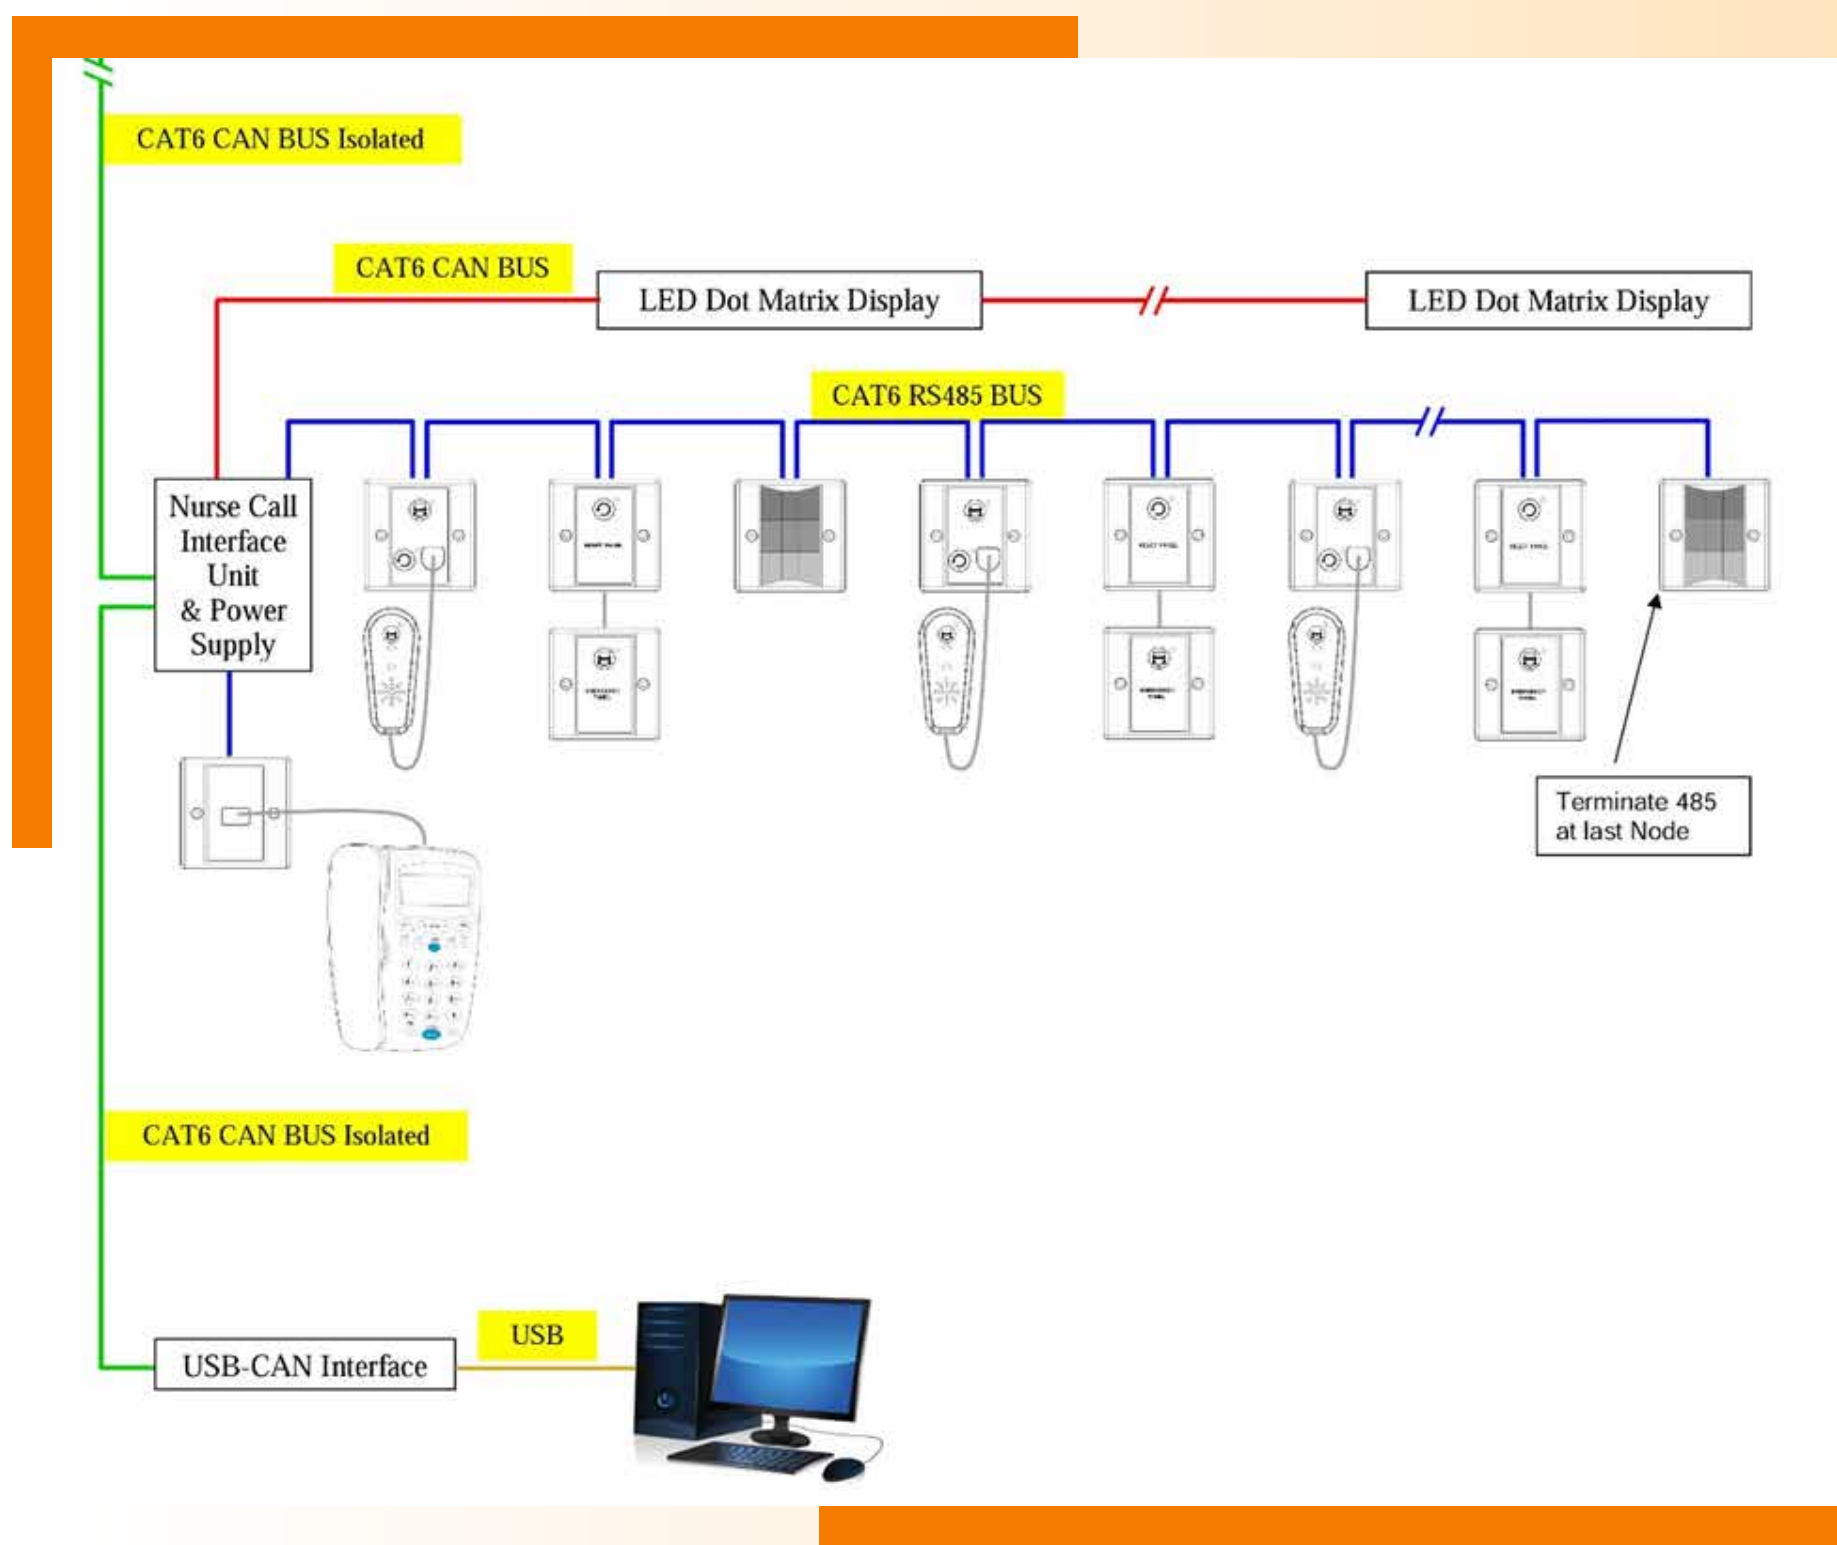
CAT6 CAN BUS Isolated

CAT6 CAN BUS

LED Dot Matrix Display

LED Dot Matrix Display

CAT6 RS485 BUS

Nurse Call Interface Unit & Power Supply

Terminate 485 at last Node

CAT6 CAN BUS Isolated

USB

USB-CAN Interface